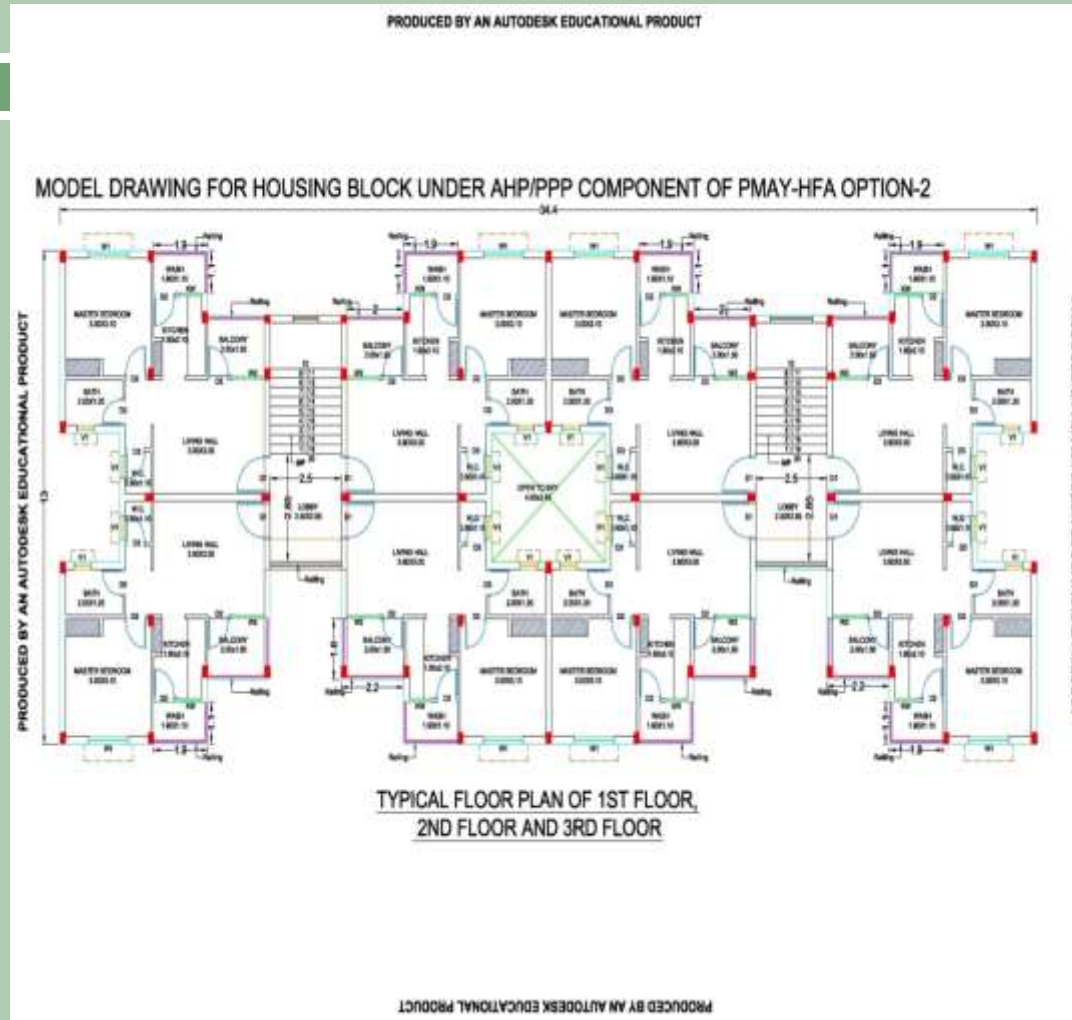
PRODUCED BY AN AUTODESK EDUCATIONAL PRODUCT

MODEL DRAWING FOR HOUSING BLOCK UNDER AHP/PPP COMPONENT OF PMAY-HFA OPTION-2

34.4

13

PRODUCED BY AN AUTODESK EDUCATIONAL PRODUCT

MASTER BEDROOM

KITCHEN

BALCONY

BATH

LIVING HALL

W.C.

LOBBY

OPEN TO SKY

WASH

Railing

1.9

2

2.5

2.2

1.8

TYPICAL FLOOR PLAN OF 1ST FLOOR, 2ND FLOOR AND 3RD FLOOR

PRODUCED BY AN AUTODESK EDUCATIONAL PRODUCT